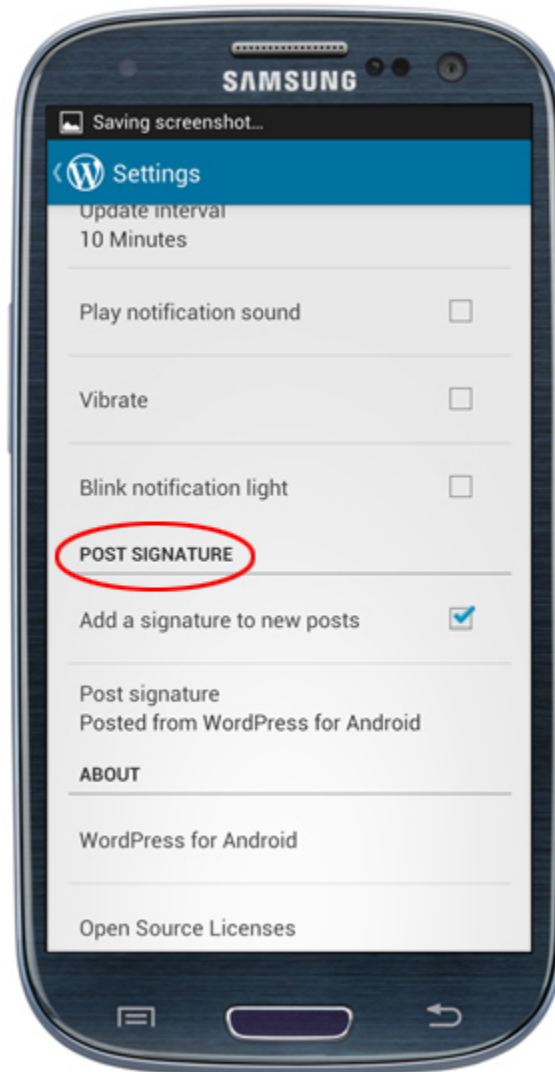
SAMSUNG

Saving screenshot...

Settings

Update interval
10 Minutes

Play notification sound

Vibrate

Blink notification light

POST SIGNATURE

Add a signature to new posts

Post signature
Posted from WordPress for Android

ABOUT

WordPress for Android

Open Source Licenses